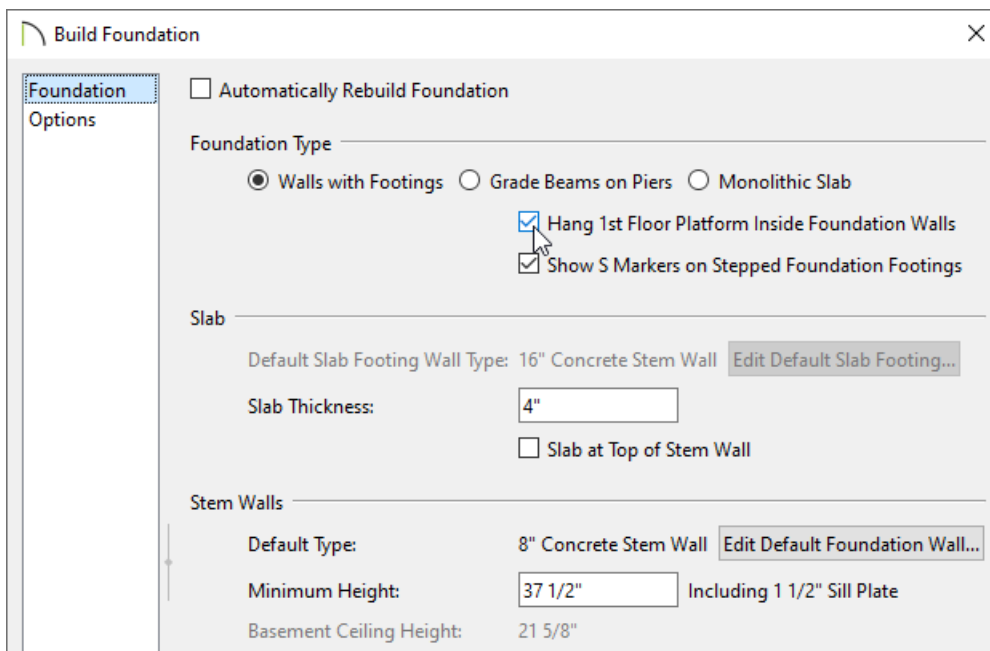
Build Foundation

Foundation
Options

Automatically Rebuild Foundation

Foundation Type

Walls with Footings Grade Beams on Piers Monolithic Slab

Hang 1st Floor Platform Inside Foundation Walls

Show S Markers on Stepped Foundation Footings

Slab

Default Slab Footing Wall Type: 16" Concrete Stem Wall Edit Default Slab Footing...

Slab Thickness: 4"

Slab at Top of Stem Wall

Stem Walls

Default Type: 8" Concrete Stem Wall Edit Default Foundation Wall...

Minimum Height: 37 1/2" Including 1 1/2" Sill Plate

Basement Ceiling Height: 21 5/8"